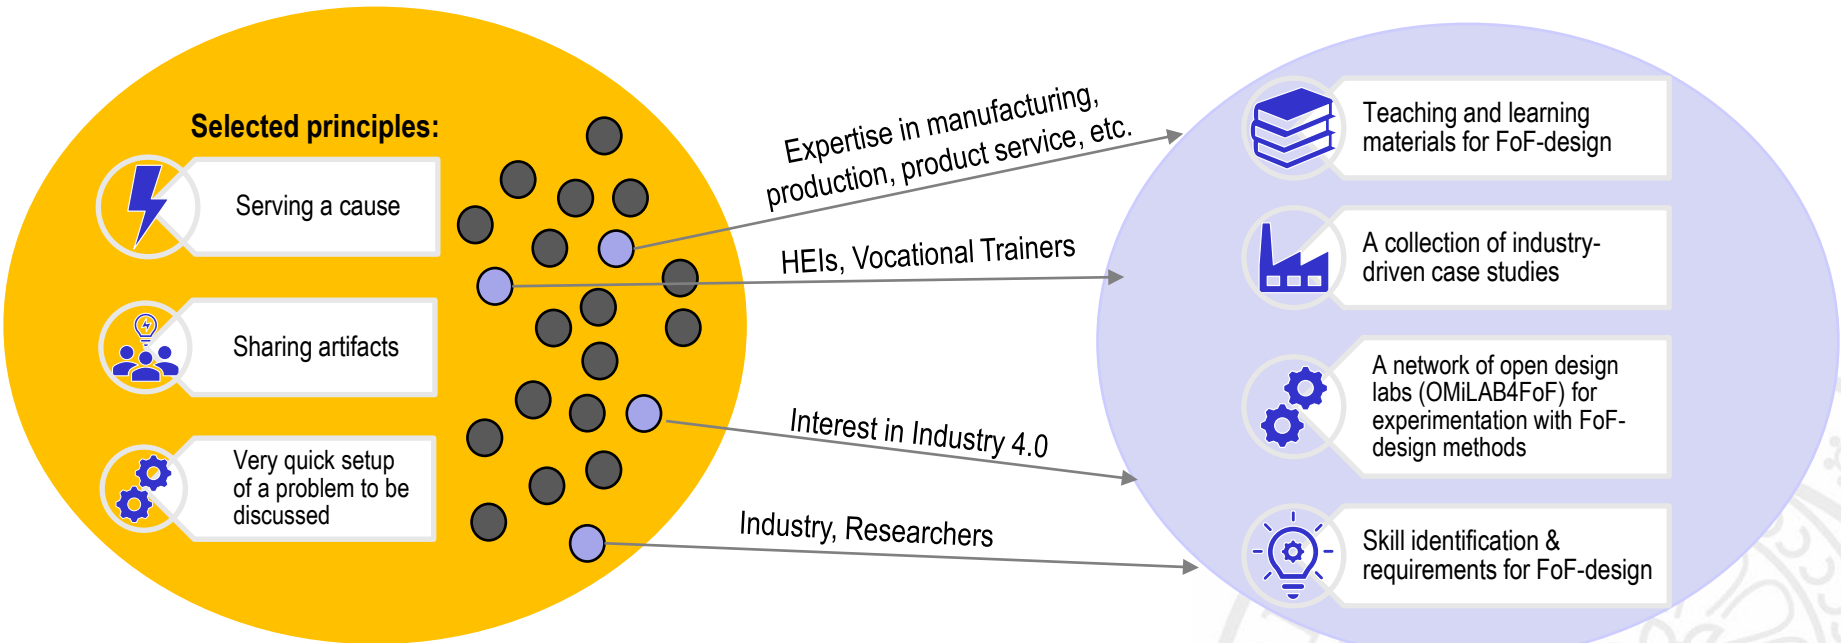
Selected principles:

Serving a cause

Sharing artifacts

Very quick setup of a problem to be discussed

Expertise in manufacturing, production, product service, etc.

HEIs, Vocational Trainers

Interest in Industry 4.0

Industry, Researchers

Teaching and learning materials for FoF-design

A collection of industry-driven case studies

A network of open design labs (OMiLAB4FoF) for experimentation with FoF-design methods

Skill identification & requirements for FoF-design